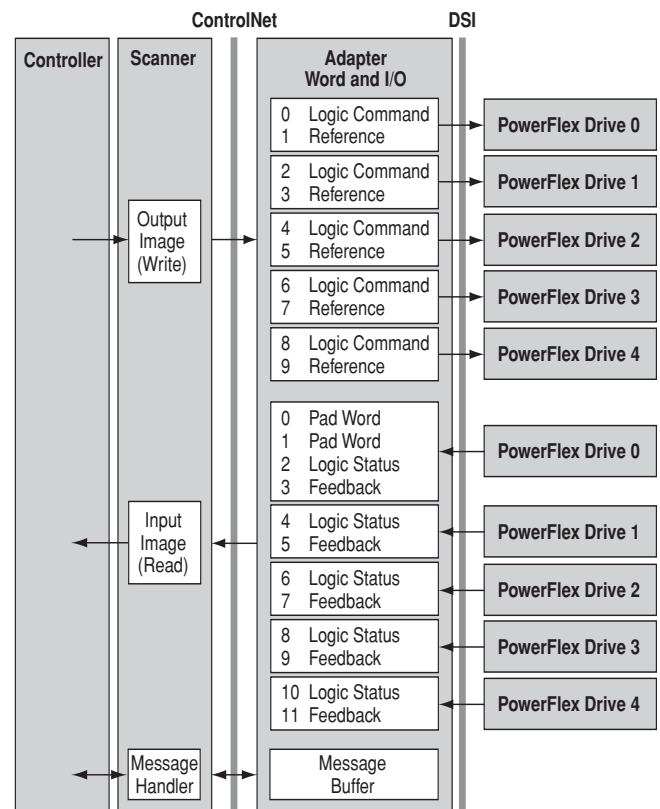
ControlNet
DSI

Controller

Scanner

Adapter Word and I/O

0 Logic Command
1 Reference

PowerFlex Drive 0

2 Logic Command
3 Reference

PowerFlex Drive 1

Output Image (Write)

4 Logic Command
5 Reference

PowerFlex Drive 2

6 Logic Command
7 Reference

PowerFlex Drive 3

8 Logic Command
9 Reference

PowerFlex Drive 4

0 Pad Word
1 Pad Word
2 Logic Status
3 Feedback

PowerFlex Drive 0

Input Image (Read)

4 Logic Status
5 Feedback

PowerFlex Drive 1

6 Logic Status
7 Feedback

PowerFlex Drive 2

8 Logic Status
9 Feedback

PowerFlex Drive 3

10 Logic Status
11 Feedback

PowerFlex Drive 4

Message Handler

Message Buffer